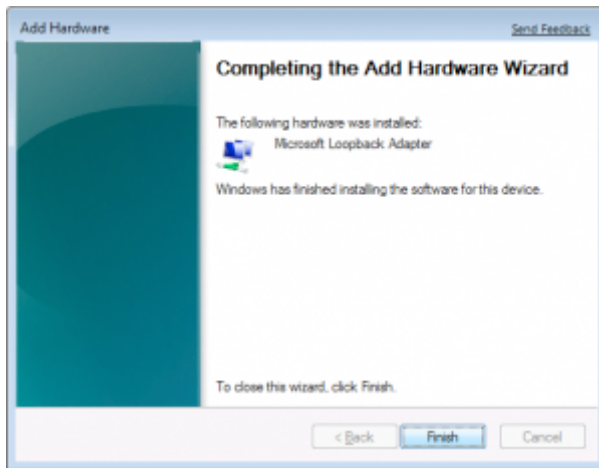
Add Hardware

Send Feedback

Completing the Add Hardware Wizard

The following hardware was installed:

Microsoft Loopback Adapter

Windows has finished installing the software for this device.

To close this wizard, click Finish.

< Back

Finish

Cancel